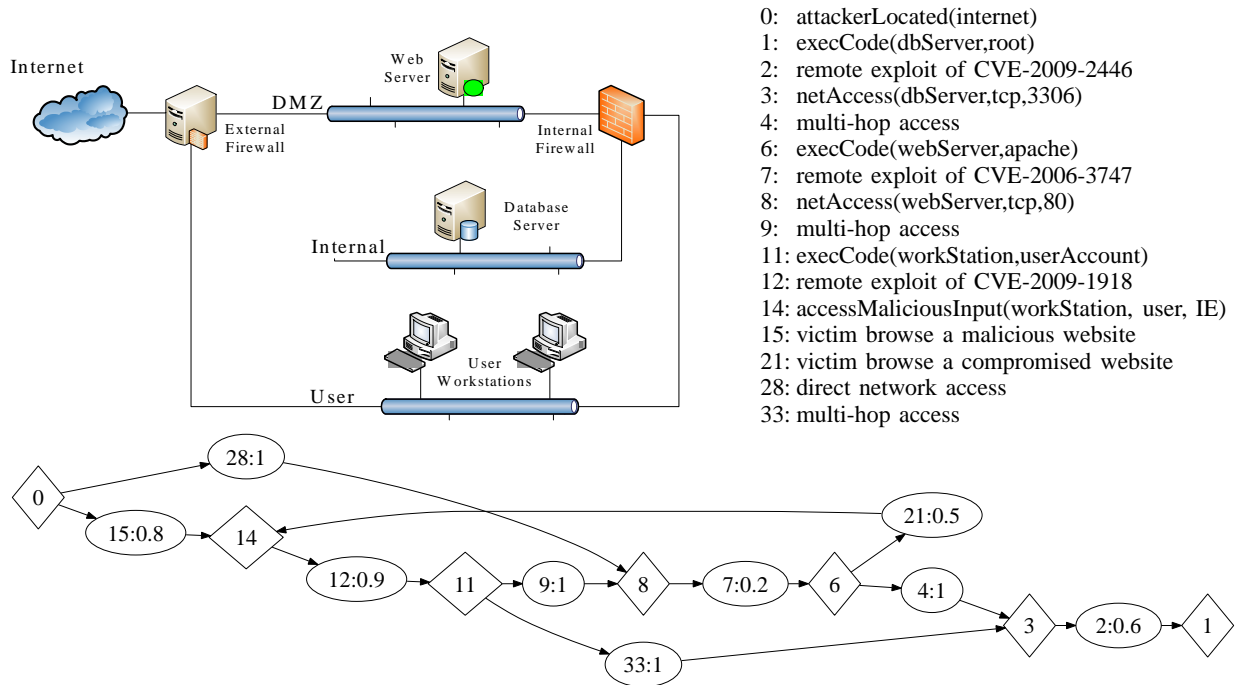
Internet

Web Server

DMZ

External Firewall

Internal Firewall

Database Server

Internal

User Workstations

User

0: attackerLocated(internet)
1: execCode(dbServer,root)
2: remote exploit of CVE-2009-2446
3: netAccess(dbServer,tcp,3306)
4: multi-hop access
6: execCode(webServer,apache)
7: remote exploit of CVE-2006-3747
8: netAccess(webServer,tcp,80)
9: multi-hop access
11: execCode(workStation,userAccount)
12: remote exploit of CVE-2009-1918
14: accessMaliciousInput(workStation, user, IE)
15: victim browse a malicious website
21: victim browse a compromised website
28: direct network access
33: multi-hop access

0

28:1

15:0.8

14

21:0.5

12:0.9

11

9:1

8

7:0.2

6

4:1

3

2:0.6

1

33:1